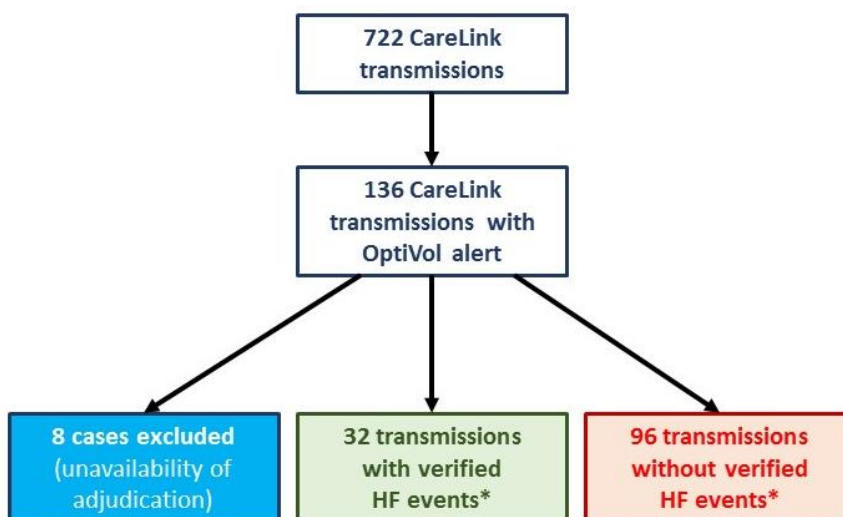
722 CareLink transmissions

136 CareLink transmissions with OptiVol alert

8 cases excluded (unavailability of adjudication)

32 transmissions with verified HF events*

96 transmissions without verified HF events*